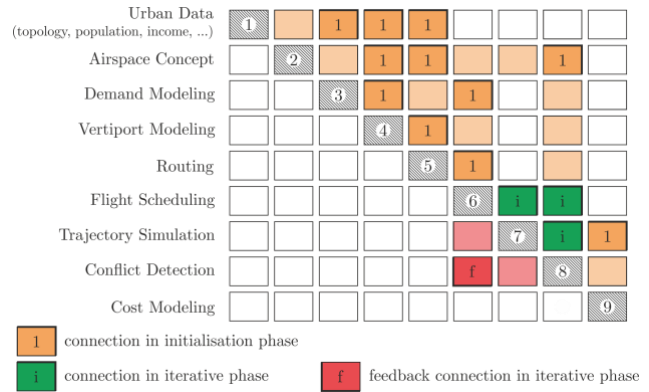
| | | | | | | | | | |
|---|---|---|---|---|---|---|---|---|---|
| Urban Data (topology, population, income, ...) | 1 | | 1 | 1 | 1 | | | | |
| Airspace Concept | | 2 | | 1 | 1 | | | 1 | |
| Demand Modeling | | | 3 | 1 | | 1 | | | |
| Vertiport Modeling | | | | 4 | 1 | | | | |
| Routing | | | | | 5 | 1 | | | |
| Flight Scheduling | | | | | | 6 | i | i | |
| Trajectory Simulation | | | | | | | 7 | i | 1 |
| Conflict Detection | | | | | | f | | 8 | |
| Cost Modeling | | | | | | | | | 9 |

1 connection in initialisation phase

i connection in iterative phase

f feedback connection in iterative phase